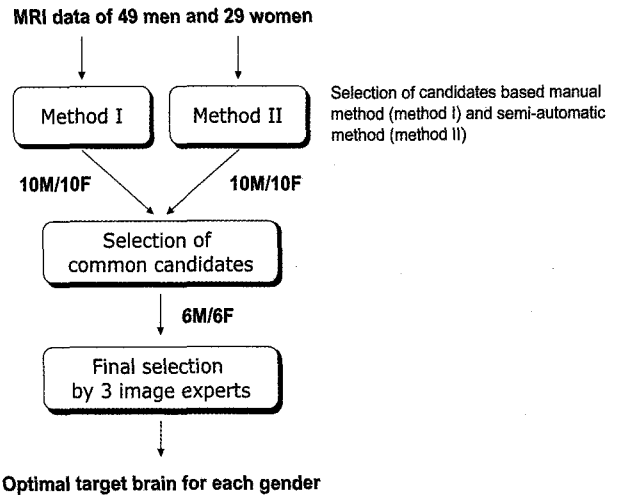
MRI data of 49 men and 29 women

Method I

Method II

Selection of candidates based manual method (method I) and semi-automatic method (method II)

10M/10F

10M/10F

Selection of common candidates

6M/6F

Final selection by 3 image experts

Optimal target brain for each gender